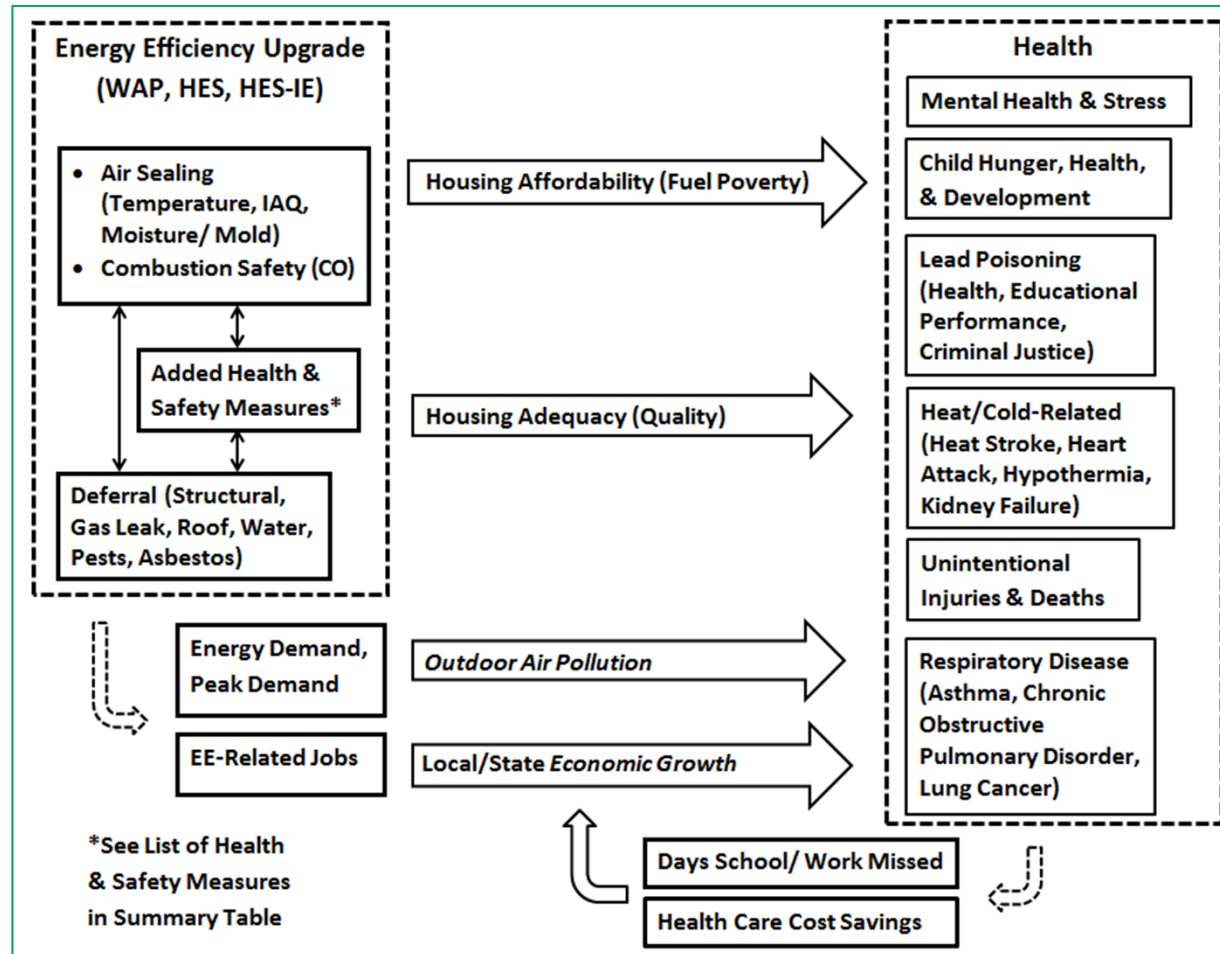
Energy Efficiency Upgrade (WAP, HES, HES-IE)

• Air Sealing (Temperature, IAQ, Moisture/ Mold)
• Combustion Safety (CO)

Added Health & Safety Measures*

Deferral (Structural, Gas Leak, Roof, Water, Pests, Asbestos)

Housing Affordability (Fuel Poverty)

Housing Adequacy (Quality)

Energy Demand, Peak Demand

Outdoor Air Pollution

EE-Related Jobs

Local/State Economic Growth

Health

Mental Health & Stress

Child Hunger, Health, & Development

Lead Poisoning (Health, Educational Performance, Criminal Justice)

Heat/Cold-Related (Heat Stroke, Heart Attack, Hypothermia, Kidney Failure)

Unintentional Injuries & Deaths

Respiratory Disease (Asthma, Chronic Obstructive Pulmonary Disorder, Lung Cancer)

*See List of Health & Safety Measures in Summary Table

Days School/ Work Missed

Health Care Cost Savings